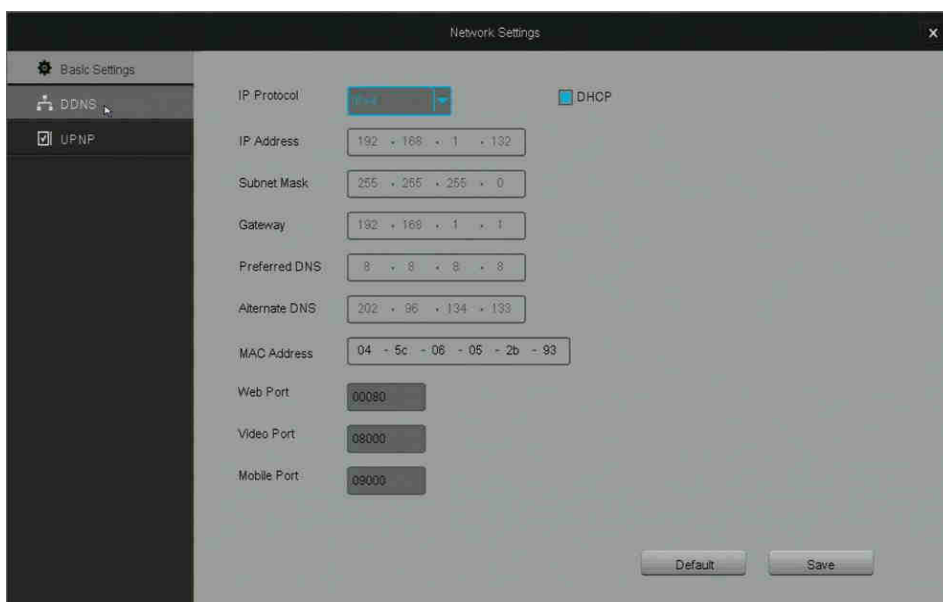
Network Settings

Basic Settings
DDNS
UPNP

IP Protocol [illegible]
DHCP
IP Address 192 . 168 . 1 . 132
Subnet Mask 255 . 255 . 255 . 0
Gateway 192 . 168 . 1 . 1
Preferred DNS 8 . 8 . 8 . 8
Alternate DNS 202 . 96 . 134 . 133
MAC Address 04 - 5c - 06 - 05 - 2b - 93
Web Port 00080
Video Port 08000
Mobile Port 09000

Default Save